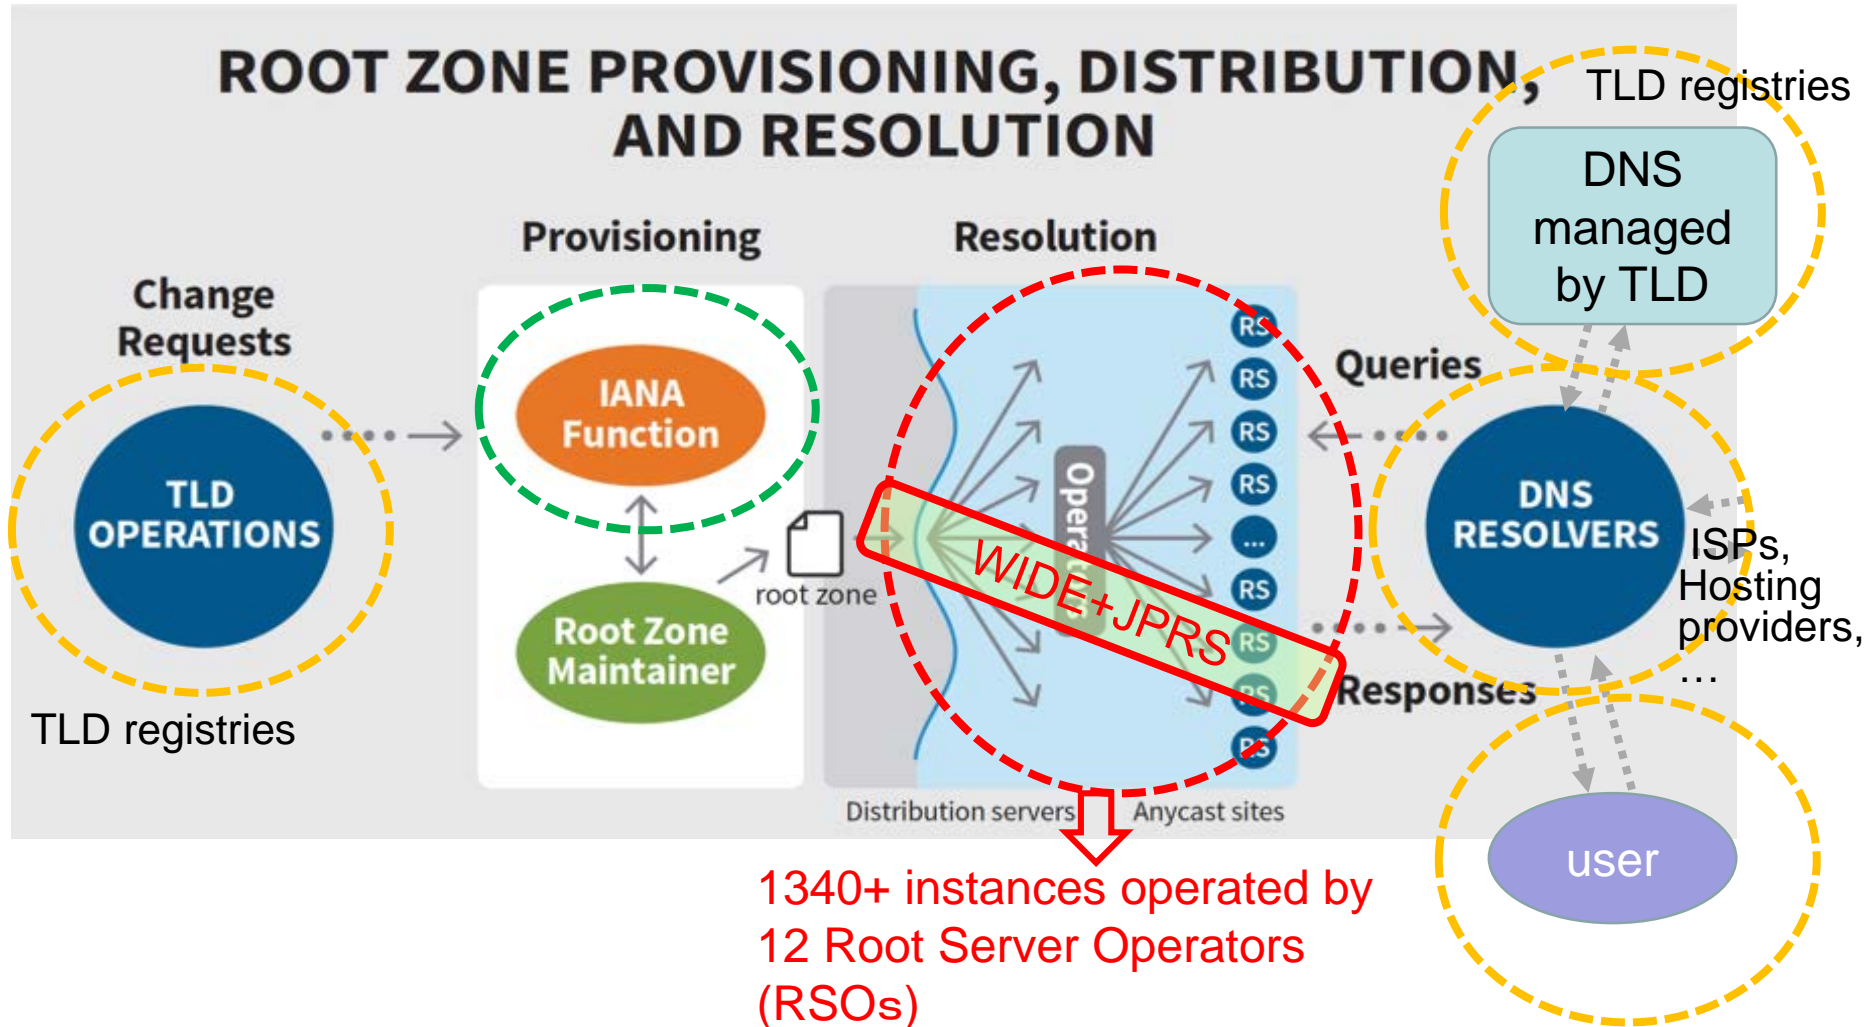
ROOT ZONE PROVISIONING, DISTRIBUTION, AND RESOLUTION

TLD registries

DNS managed by TLD

Provisioning

Resolution

Change Requests

IANA Function

Queries

TLD OPERATIONS

Opera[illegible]

RS
RS
RS
RS
...
RS
RS
RS
RS

DNS RESOLVERS

WIDE+JPRS

ISPs, Hosting providers, …

root zone

Root Zone Maintainer

Responses

TLD registries

Distribution servers

Anycast sites

user

1340+ instances operated by 12 Root Server Operators (RSOs)